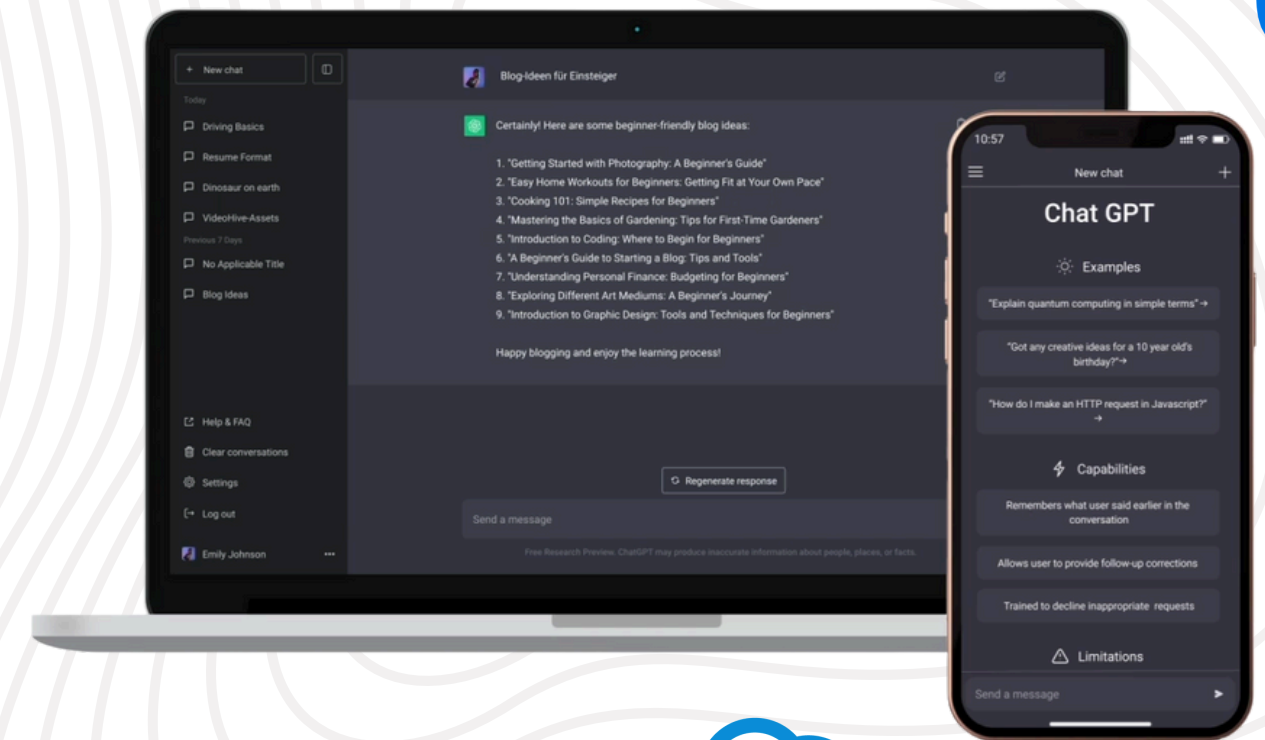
+ New chat

Today

Driving Basics

Resume Format

Dinosaur on earth

VideoHive-Assets

Previous 7 Days

No Applicable Title

Blog Ideas

Help & FAQ

Clear conversations

Settings

Log out

Emily Johnson

Blog-Ideen für Einsteiger

Certainly! Here are some beginner-friendly blog ideas:

1. "Getting Started with Photography: A Beginner's Guide"
2. "Easy Home Workouts for Beginners: Getting Fit at Your Own Pace"
3. "Cooking 101: Simple Recipes for Beginners"
4. "Mastering the Basics of Gardening: Tips for First-Time Gardeners"
5. "Introduction to Coding: Where to Begin for Beginners"
6. "A Beginner's Guide to Starting a Blog: Tips and Tools"
7. "Understanding Personal Finance: Budgeting for Beginners"
8. "Exploring Different Art Mediums: A Beginner's Journey"
9. "Introduction to Graphic Design: Tools and Techniques for Beginners"

Happy blogging and enjoy the learning process!

Regenerate response

Send a message

Free Research Preview. ChatGPT may produce inaccurate information about people, places, or facts.

10:57

New chat

Chat GPT

Examples

"Explain quantum computing in simple terms" →

"Got any creative ideas for a 10 year old's birthday?" →

"How do I make an HTTP request in Javascript?" →

Capabilities

Remembers what user said earlier in the conversation

Allows user to provide follow-up corrections

Trained to decline inappropriate requests

Limitations

Send a message